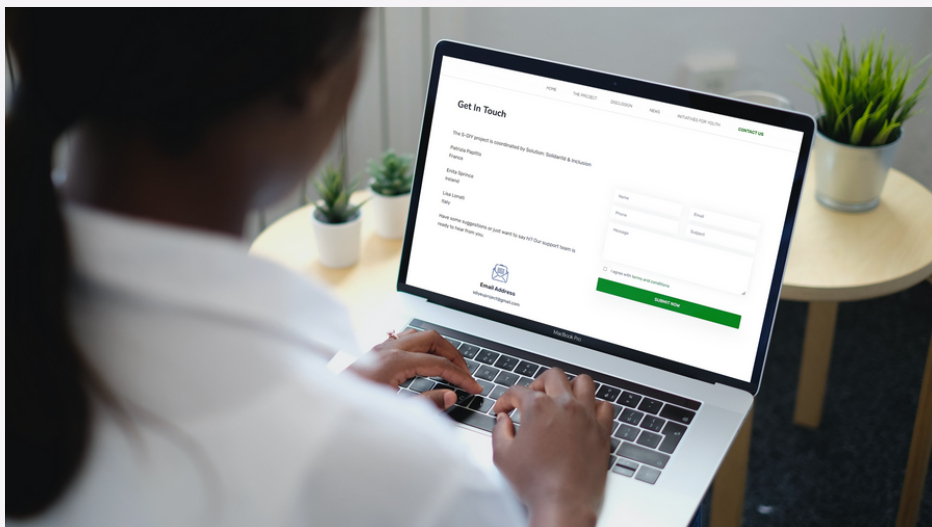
HOME THE PROJECT DISCUSSION NEWS INITIATIVES FOR YOUTH CONTACT US

Get In Touch

The E-DIY project is coordinated by Solution: Solidarité & Inclusion

Patricia Papillo
France

Emily Spence
Ireland

Lisa Lonati
Italy

Have some suggestions or just want to say hi? Our support team is ready to hear from you.

Email Address
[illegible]@gmail.com

Name
Phone
Email
Message
Subject

I agree with terms and conditions

SUBMIT NOW

MacBook Pro